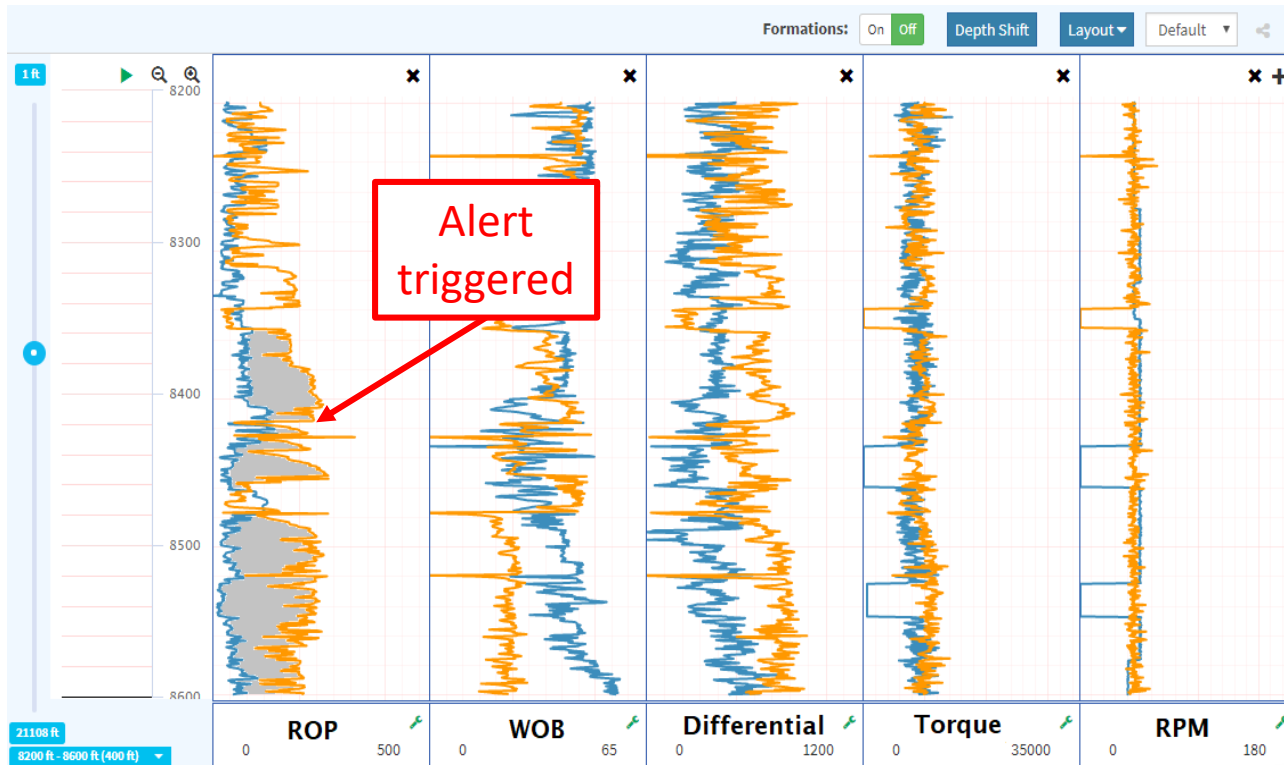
Formations: On Off Depth Shift Layout Default

1 ft

8200
8300
8400
8500
8600

Alert triggered

ROP
0 500

WOB
0 65

Differential
0 1200

Torque
0 35000

RPM
0 180

21108 ft
8200 ft - 8600 ft (400 ft)